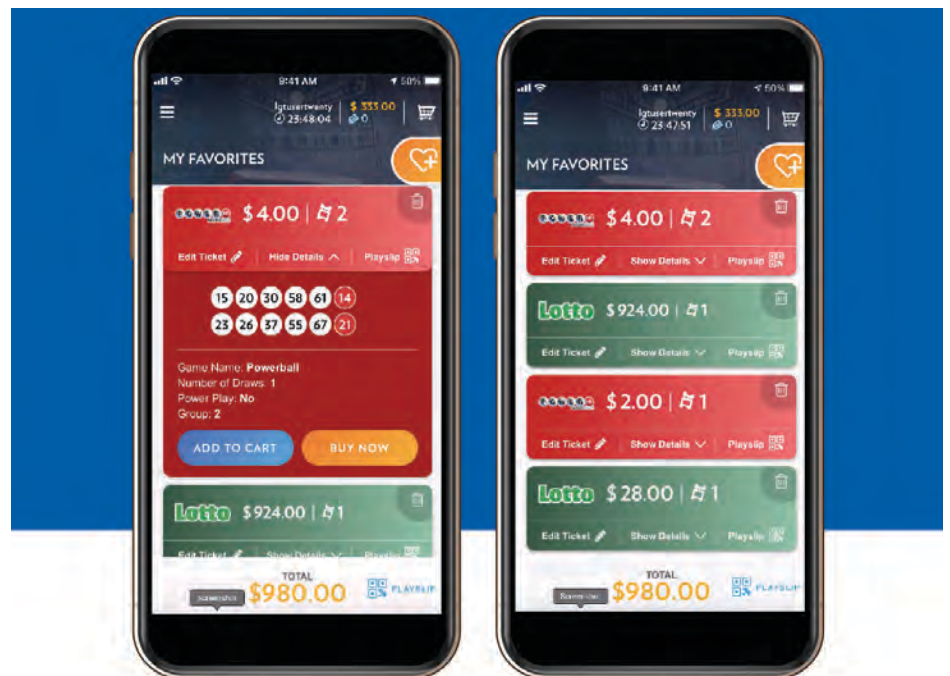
9:41 AM
50%
lgtusertwenty
23:48:04
$ 333.00
0

MY FAVORITES

$4.00 | 2
Edit Ticket
Hide Details
Playslip

15 20 30 58 61 14
23 26 37 55 67 21

Game Name: Powerball
Number of Draws: 1
Power Play: No
Group: 2

ADD TO CART
BUY NOW

Lotto $924.00 | 1
Edit Ticket
Show Details
Playslip

TOTAL
$980.00
PLAYSLIP

9:41 AM
50%
lgtusertwenty
23:47:51
$ 333.00
0

MY FAVORITES

$4.00 | 2
Edit Ticket
Show Details
Playslip

Lotto $924.00 | 1
Edit Ticket
Show Details
Playslip

$2.00 | 1
Edit Ticket
Show Details
Playslip

Lotto $28.00 | 1
Edit Ticket
Show Details
Playslip

TOTAL
$980.00
PLAYSLIP